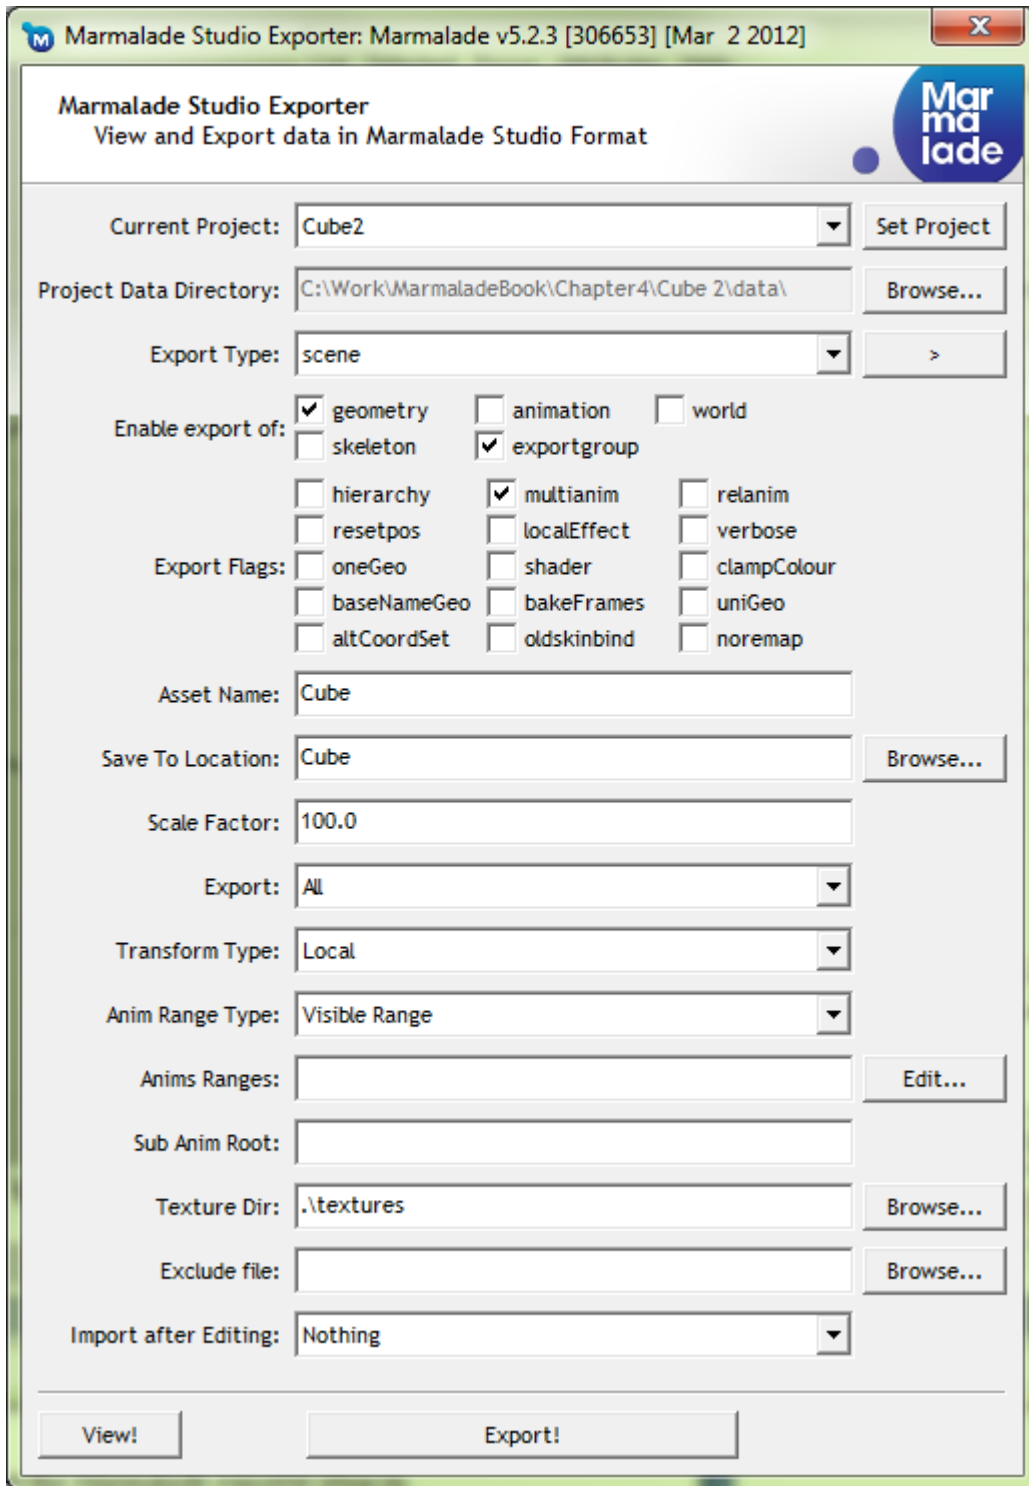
Marmalade Studio Exporter: Marmalade v5.2.3 [306653] [Mar 2 2012]

Marmalade Studio Exporter
View and Export data in Marmalade Studio Format

Mar ma lade

Current Project: Cube2 Set Project

Project Data Directory: C:\Work\MarmaladeBook\Chapter4\Cube 2\data\ Browse...

Export Type: scene >

Enable export of:
☑ geometry ☐ animation ☐ world
☐ skeleton ☑ exportgroup

Export Flags:
☐ hierarchy ☑ multianim ☐ relanim
☐ resetpos ☐ localEffect ☐ verbose
☐ oneGeo ☐ shader ☐ clampColour
☐ baseNameGeo ☐ bakeFrames ☐ uniGeo
☐ altCoordSet ☐ oldskinbind ☐ noremap

Asset Name: Cube

Save To Location: Cube Browse...

Scale Factor: 100.0

Export: All

Transform Type: Local

Anim Range Type: Visible Range

Anims Ranges: Edit...

Sub Anim Root:

Texture Dir: .\textures Browse...

Exclude file: Browse...

Import after Editing: Nothing

View! Export!